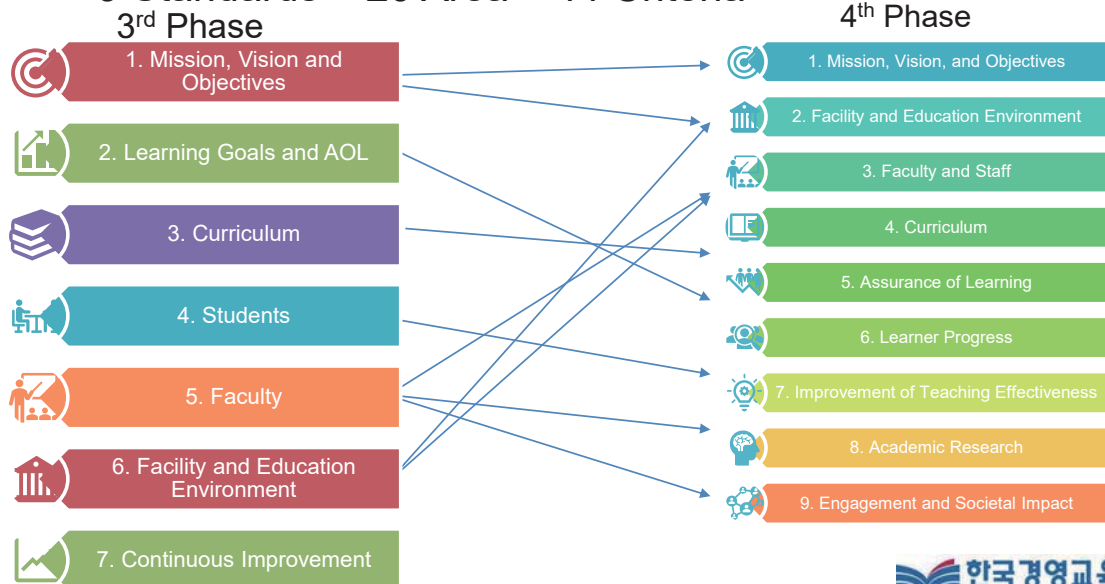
3rd Phase

1. Mission, Vision and Objectives

2. Learning Goals and AOL

3. Curriculum

4. Students

5. Faculty

6. Facility and Education Environment

7. Continuous Improvement

4th Phase

1. Mission, Vision, and Objectives

2. Facility and Education Environment

3. Faculty and Staff

4. Curriculum

5. Assurance of Learning

6. Learner Progress

7. Improvement of Teaching Effectiveness

8. Academic Research

9. Engagement and Societal Impact

한국경영교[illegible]